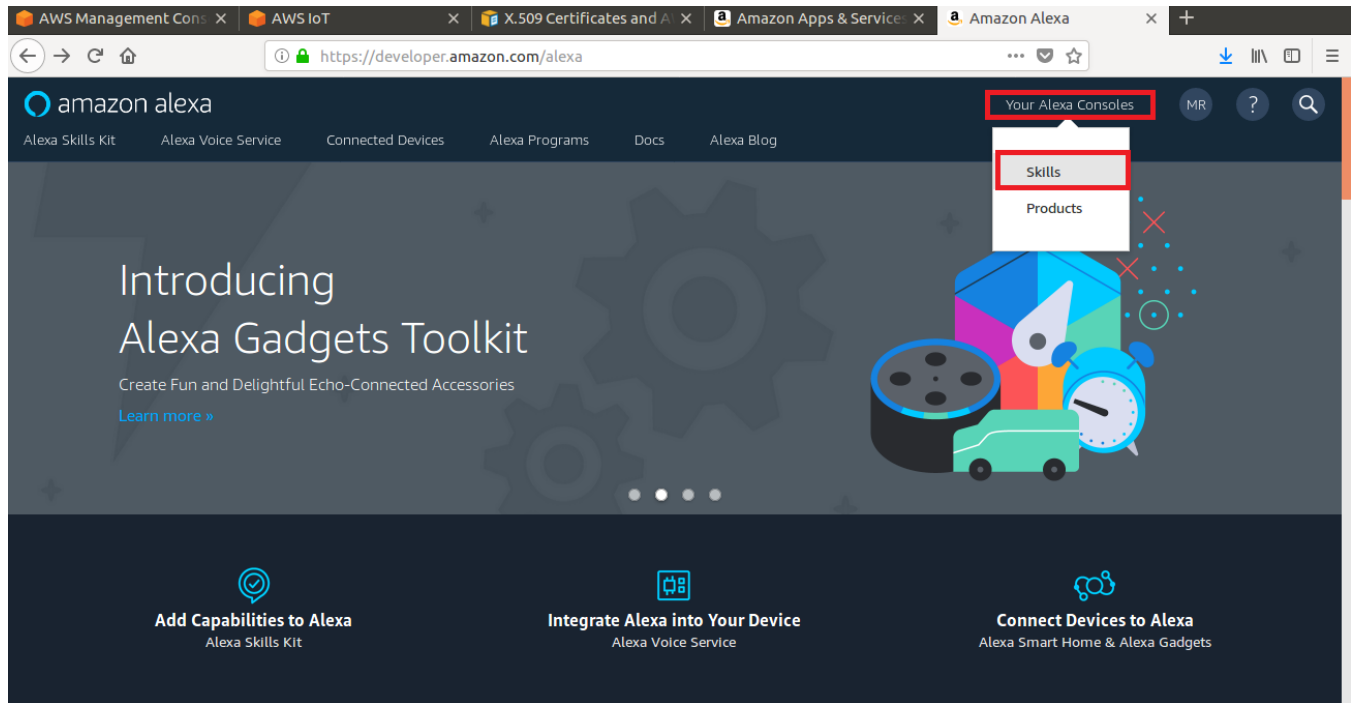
AWS Management Cons ×
AWS IoT ×
X.509 Certificates and A ×
Amazon Apps & Service ×
Amazon Alexa ×

https://developer.amazon.com/alexa

amazon alexa
Your Alexa Consoles
MR
?

Alexa Skills Kit
Alexa Voice Service
Connected Devices
Alexa Programs
Docs
Alexa Blog

Skills
Products

Introducing
Alexa Gadgets Toolkit
Create Fun and Delightful Echo-Connected Accessories
Learn more »

Add Capabilities to Alexa
Alexa Skills Kit

Integrate Alexa into Your Device
Alexa Voice Service

Connect Devices to Alexa
Alexa Smart Home & Alexa Gadgets